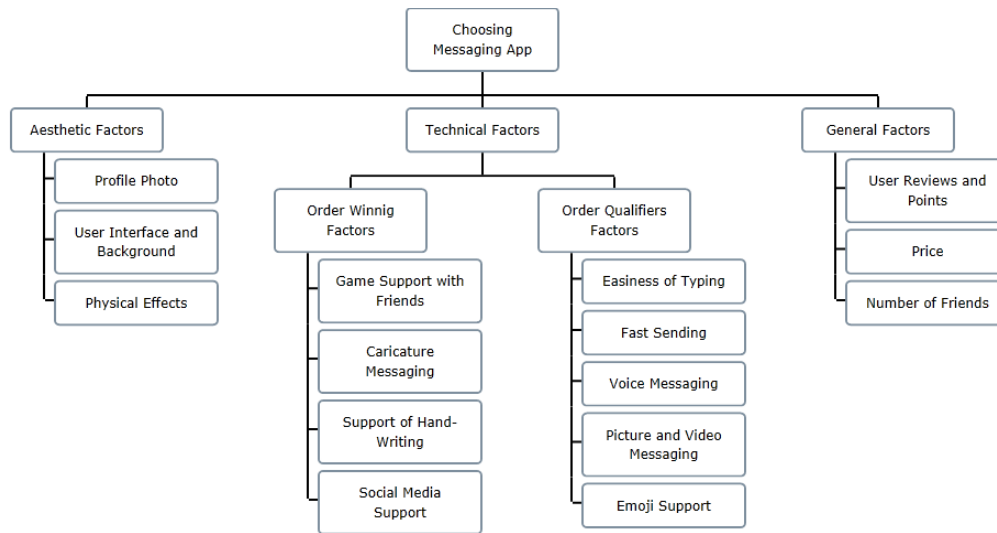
Choosing Messaging App

Aesthetic Factors

Profile Photo

User Interface and Background

Physical Effects

Technical Factors

Order Winnig Factors

Game Support with Friends

Caricature Messaging

Support of Hand-Writing

Social Media Support

Order Qualifiers Factors

Easiness of Typing

Fast Sending

Voice Messaging

Picture and Video Messaging

Emoji Support

General Factors

User Reviews and Points

Price

Number of Friends